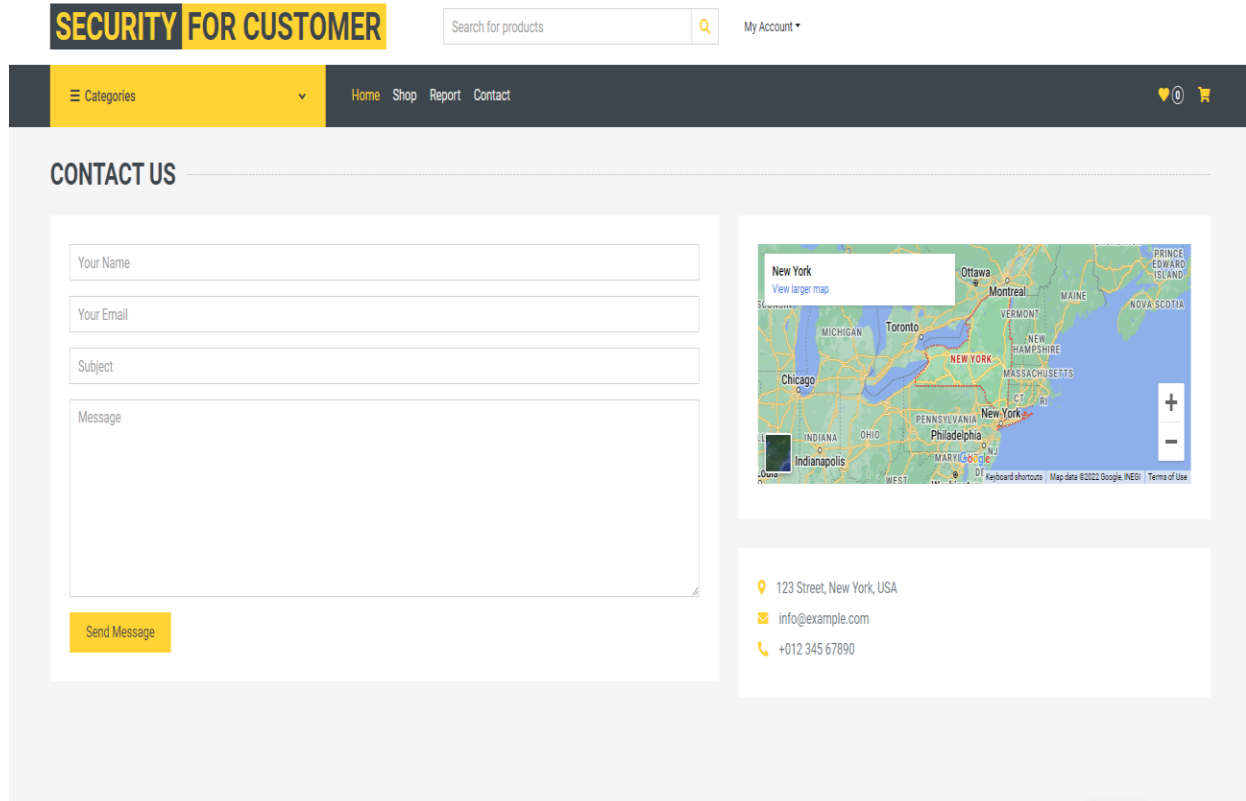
SECURITY FOR CUSTOMER

Search for products

My Account

☰ Categories

Home Shop Report Contact

0

CONTACT US

Your Name

Your Email

Subject

Message

Send Message

New York
View larger map

Ottawa
PRINCE EDWARD ISLAND
Montreal
MAINE
NOVA SCOTIA
MICHIGAN
Toronto
VERMONT
NEW HAMPSHIRE
NEW YORK
Chicago
MASSACHUSETTS
CT
RI
PENNSYLVANIA
New York
INDIANA
OHIO
Philadelphia
Indianapolis
MARYLAND
DE
WEST
Google
Keyboard shortcuts
Map data ©2022 Google, INEGI
Terms of Use

123 Street, New York, USA

info@example.com

+012 345 67890